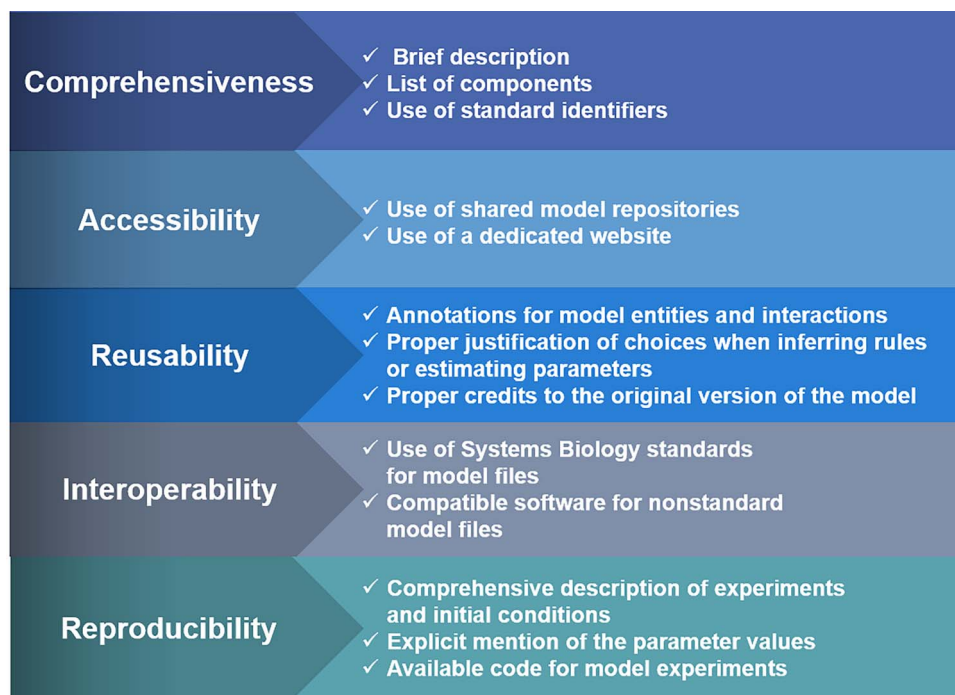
Comprehensiveness

✓ Brief description
✓ List of components
✓ Use of standard identifiers

Accessibility

✓ Use of shared model repositories
✓ Use of a dedicated website

Reusability

✓ Annotations for model entities and interactions
✓ Proper justification of choices when inferring rules or estimating parameters
✓ Proper credits to the original version of the model

Interoperability

✓ Use of Systems Biology standards for model files
✓ Compatible software for nonstandard model files

Reproducibility

✓ Comprehensive description of experiments and initial conditions
✓ Explicit mention of the parameter values
✓ Available code for model experiments